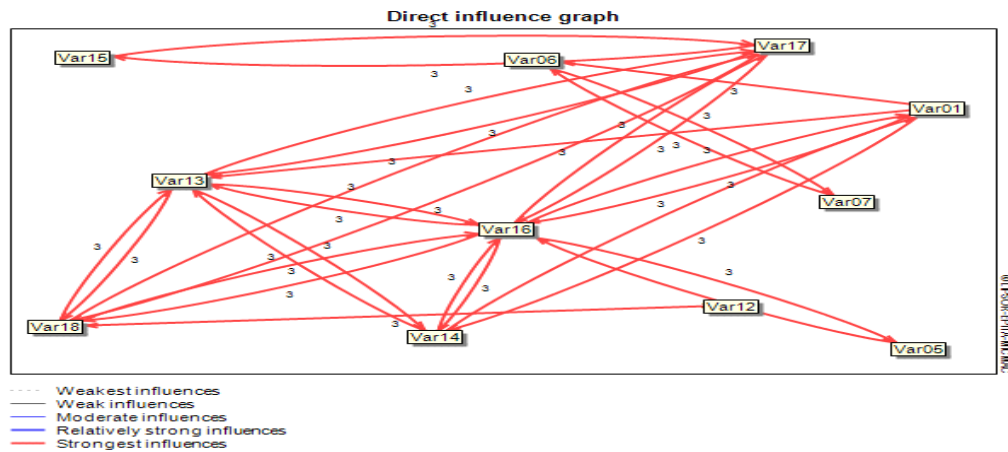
Direct influence graph

Var15
Var06
Var17
Var01
Var13
Var07
Var16
Var18
Var14
Var12
Var05

3
3
3
3
3
3
3
3
3
3
3
3
3
3
3
3
3
3
3
3
3
3
3
3
3
3

MICMAC-EPITA-LIPSOR

Weakest influences
Weak influences
Moderate influences
Relatively strong influences
Strongest influences